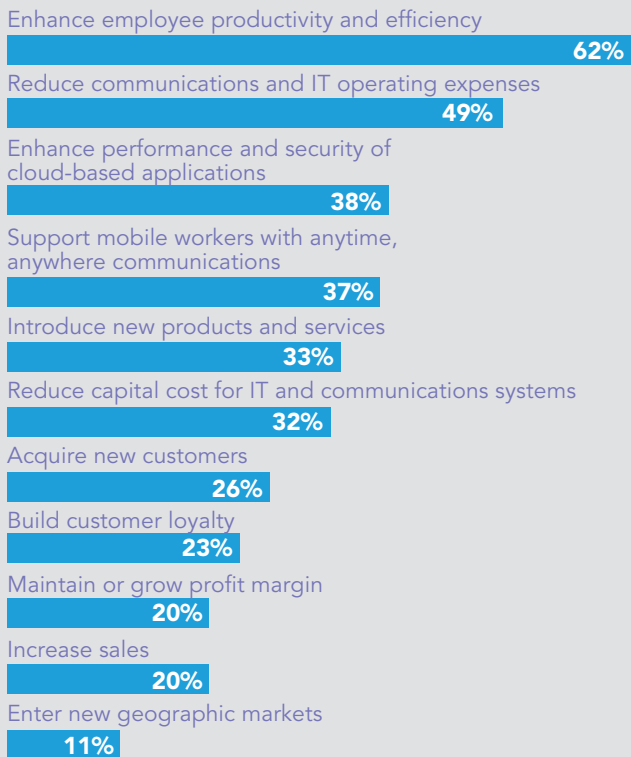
Enhance employee productivity and efficiency
62%
Reduce communications and IT operating expenses
49%
Enhance performance and security of cloud-based applications
38%
Support mobile workers with anytime, anywhere communications
37%
Introduce new products and services
33%
Reduce capital cost for IT and communications systems
32%
Acquire new customers
26%
Build customer loyalty
23%
Maintain or grow profit margin
20%
Increase sales
20%
Enter new geographic markets
11%